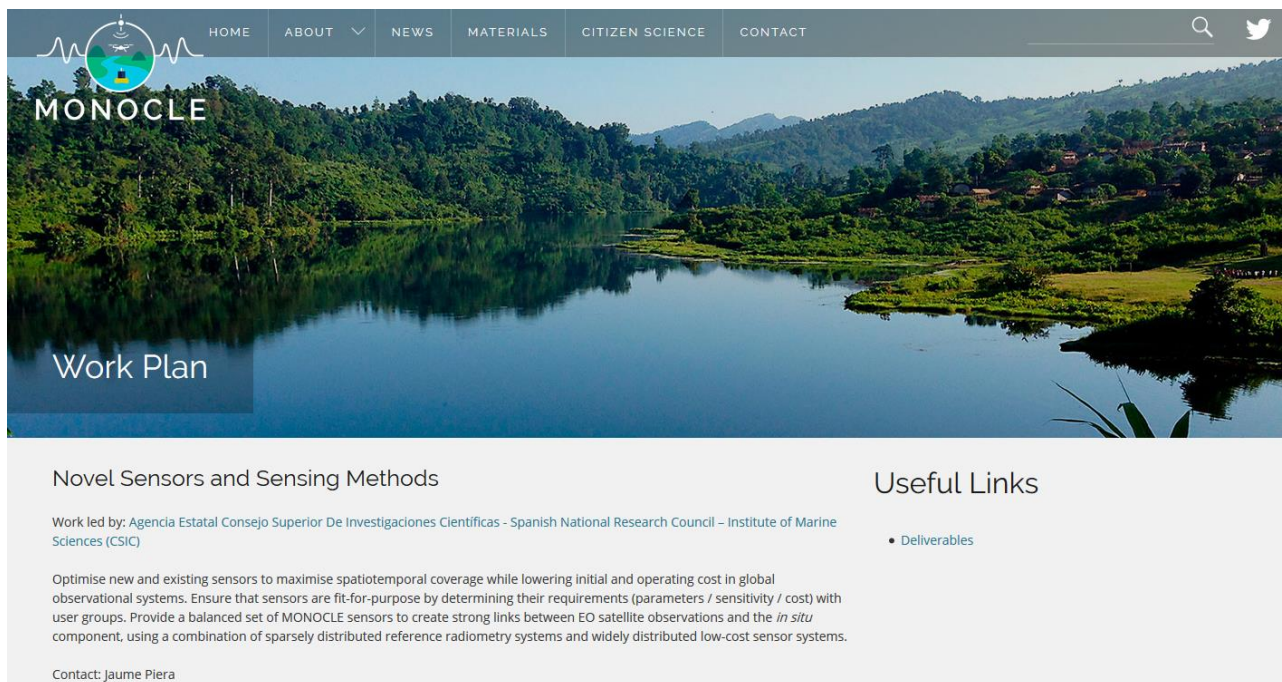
MONOCLE

HOME ABOUT NEWS MATERIALS CITIZEN SCIENCE CONTACT

Work Plan

Novel Sensors and Sensing Methods

Work led by: Agencia Estatal Consejo Superior De Investigaciones Cientificas - Spanish National Research Council – Institute of Marine Sciences (CSIC)

Optimise new and existing sensors to maximise spatiotemporal coverage while lowering initial and operating cost in global observational systems. Ensure that sensors are fit-for-purpose by determining their requirements (parameters / sensitivity / cost) with user groups. Provide a balanced set of MONOCLE sensors to create strong links between EO satellite observations and the *in situ* component, using a combination of sparsely distributed reference radiometry systems and widely distributed low-cost sensor systems.

Contact: Jaume Piera

Useful Links

• Deliverables